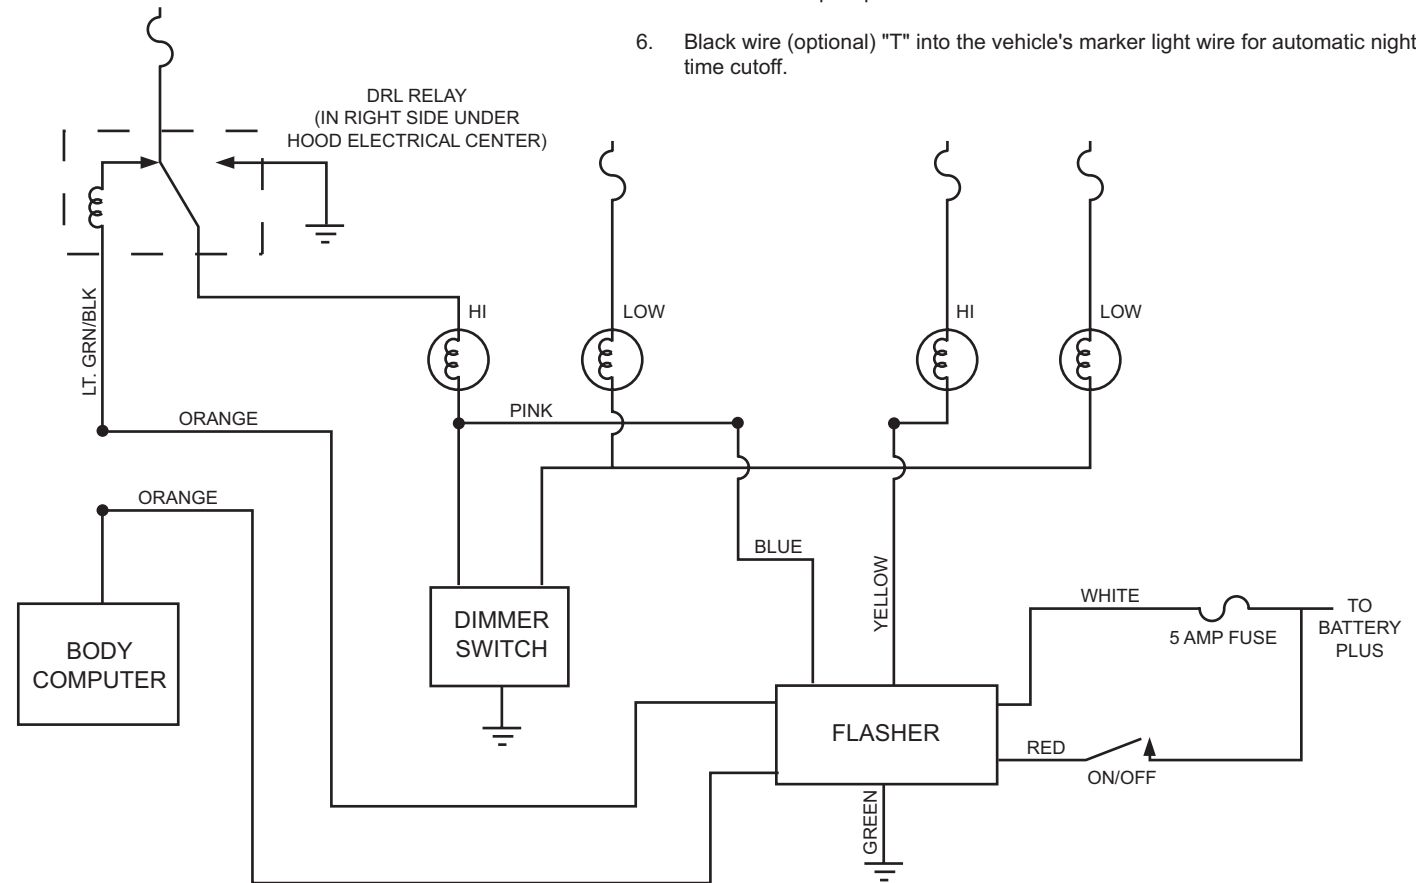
6. Black wire (optional) "T" into the vehicle's marker light wire for automatic night time cutoff.

DRL RELAY
(IN RIGHT SIDE UNDER HOOD ELECTRICAL CENTER)

LT. GRN/BLK

HI

LOW

HI

LOW

ORANGE

PINK

ORANGE

BLUE

YELLOW

WHITE

TO BATTERY PLUS

5 AMP FUSE

DIMMER SWITCH

BODY COMPUTER

FLASHER

RED

ON/OFF

GREEN